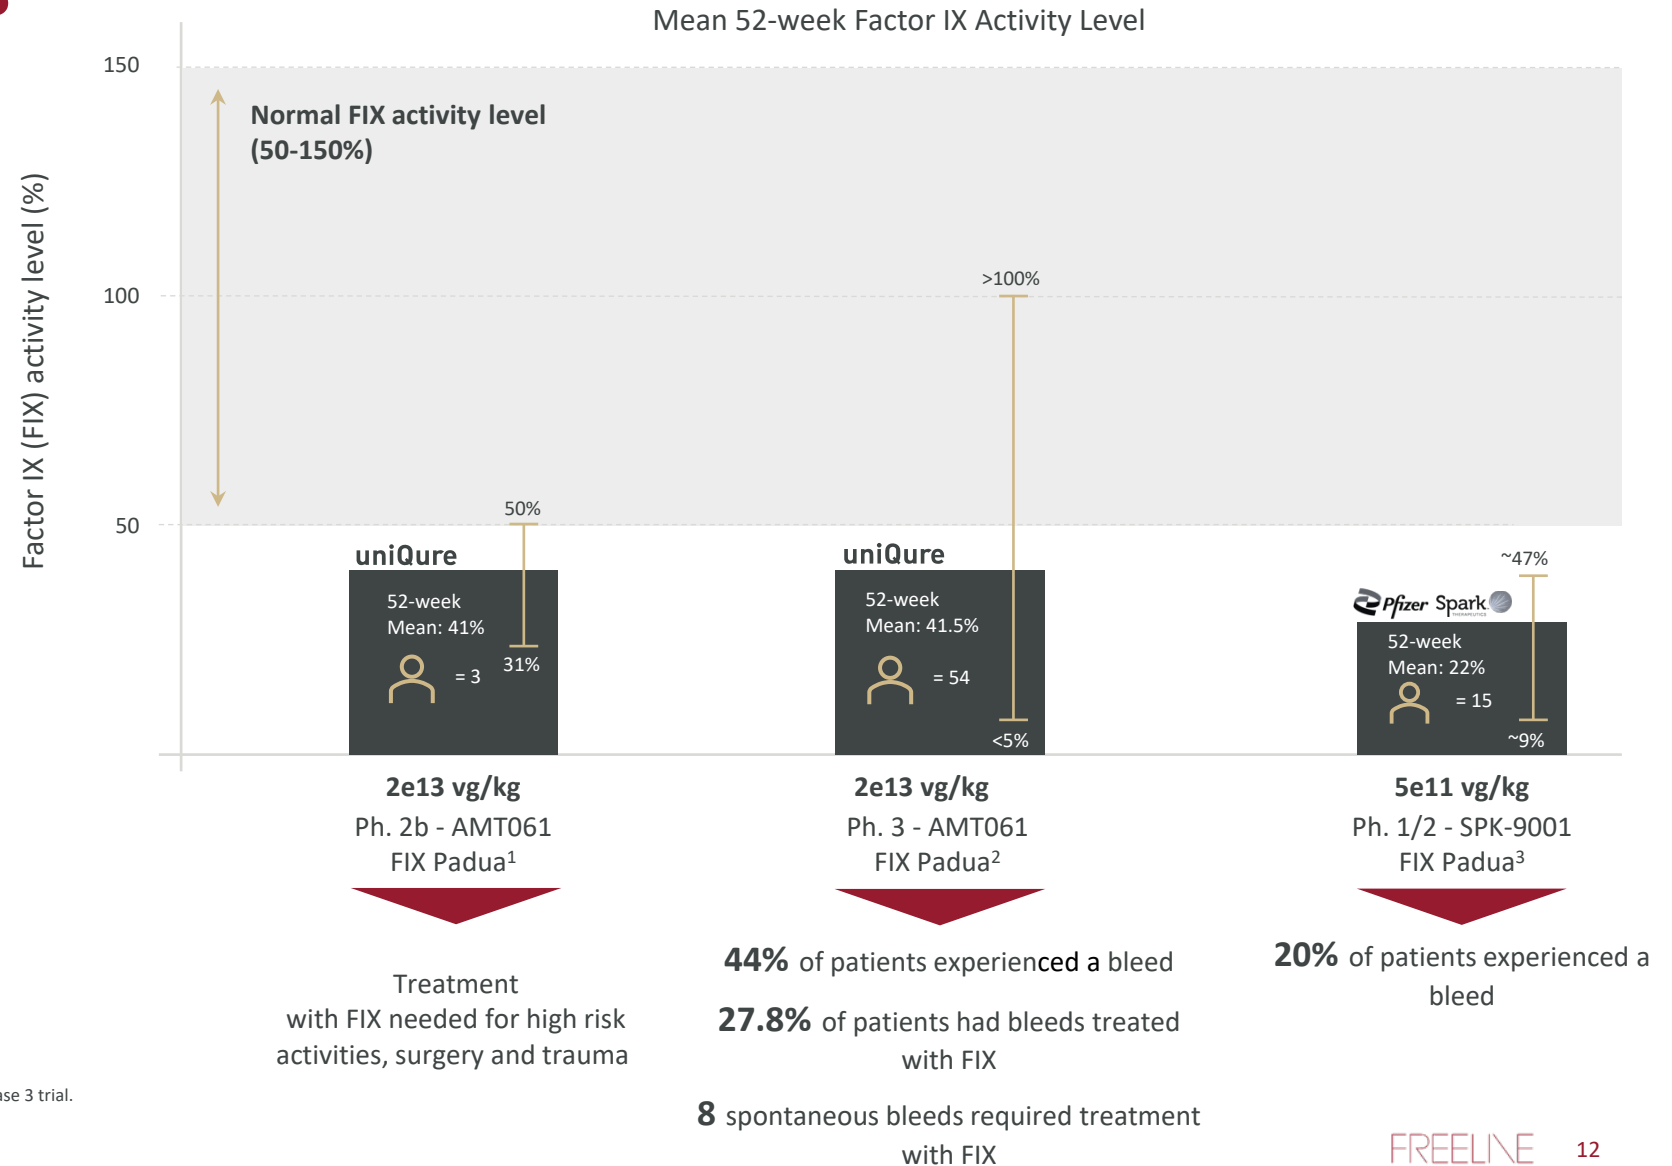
Mean 52-week Factor IX Activity Level

Factor IX (FIX) activity level (%)

150

100

50

Normal FIX activity level (50-150%)

>100%

50%

~47%

uniQure

52-week Mean: 41%

= 3

31%

uniQure

52-week Mean: 41.5%

= 54

<5%

Pfizer Spark

52-week Mean: 22%

= 15

~9%

2e13 vg/kg
Ph. 2b - AMT061
FIX Padua$^1$

2e13 vg/kg
Ph. 3 - AMT061
FIX Padua$^2$

5e11 vg/kg
Ph. 1/2 - SPK-9001
FIX Padua$^3$

Treatment with FIX needed for high risk activities, surgery and trauma

44% of patients experienced a bleed

27.8% of patients had bleeds treated with FIX

8 spontaneous bleeds required treatment with FIX

20% of patients experienced a bleed

ase 3 trial.

FREELINE

12